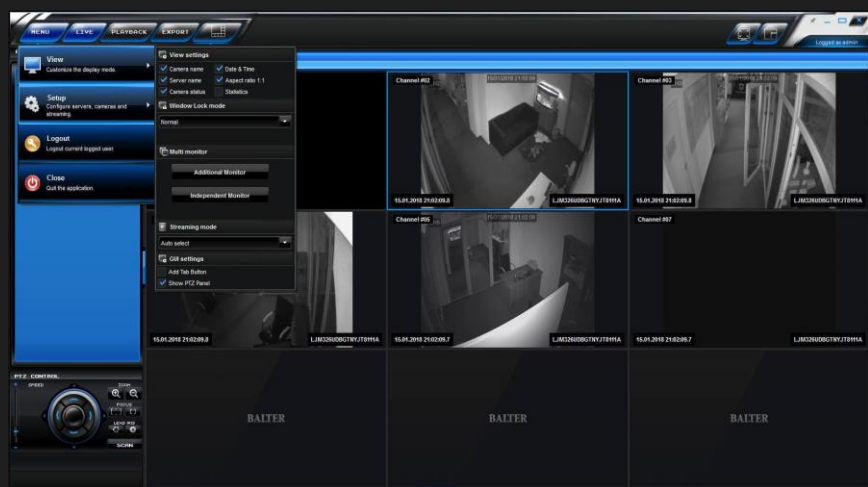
MENU LIVE PLAYBACK EXPORT

Logged as admin

View
Customize the display mode.

Setup
Configure servers, cameras and streaming.

Logout
Logout current logged user.

Close
Quit the application.

View settings
Camera name
Date & Time
Server name
Aspect ratio 1:1
Camera status
Statistics

Window Lock mode
Normal

Multi monitor
Additional Monitor
Independent Monitor

Streaming mode
Auto select

GUI settings
Add Tab Button
Show PTZ Panel

Channel #02
15.01.2018 21:02:09.8
LJM326UDBGTNYJT8I11A

Channel #03
15.01.2018 21:02:09.8
LJM326UDBGTNYJT8I11A

15.01.2018 21:02:09.8
LJM326UDBGTNYJT8I11A

Channel #06
15.01.2018 21:02:09.7
LJM326UDBGTNYJT8I11A

Channel #07
15.01.2018 21:02:09.7
LJM326UDBGTNYJT8I11A

PTZ CONTROL
SPEED
ZOOM
FOCUS
LENS IRIS
SCAN

BALTER
BALTER
BALTER